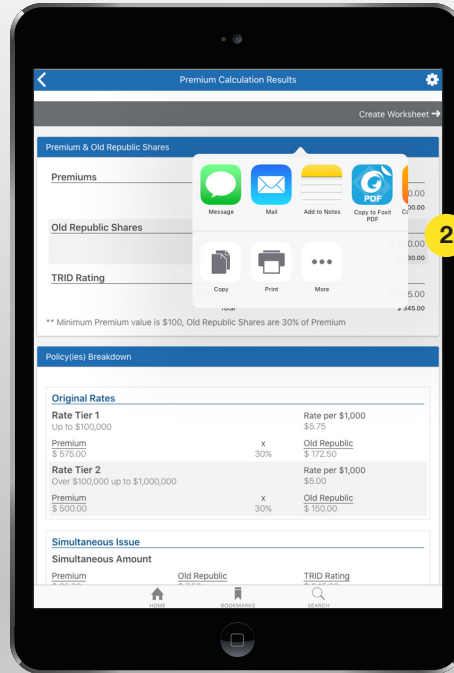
Premium Calculation Results

Create Worksheet →

Premium & Old Republic Shares

Premiums

Old Republic Shares

TRID Rating

Message Mail Add to Notes Copy to Foxit PDF Co

Copy Print More

2

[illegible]0.00
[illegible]0.00
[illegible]0.00
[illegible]0.00
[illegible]5.00
Total $ 345.00

** Minimum Premium value is $100, Old Republic Shares are 30% of Premium

Policy(ies) Breakdown

Original Rates

Rate Tier 1
Up to $100,000
Rate per $1,000
$5.75

Premium
$ 575.00
x
30%
Old Republic
$ 172.50

Rate Tier 2
Over $100,000 up to $1,000,000
Rate per $1,000
$5.00

Premium
$ 500.00
x
30%
Old Republic
$ 150.00

Simultaneous Issue

Simultaneous Amount

Premium
Old Republic
TRID Rating

HOME BOOKMARKS SEARCH